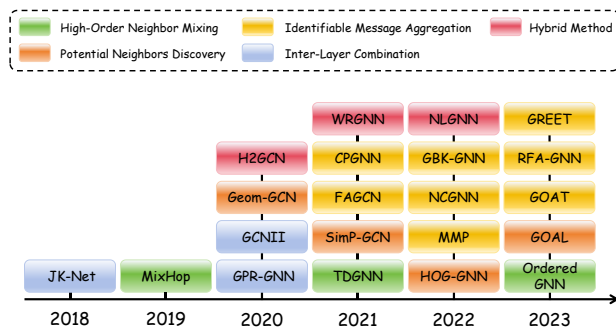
High-Order Neighbor Mixing
Identifiable Message Aggregation
Hybrid Method
Potential Neighbors Discovery
Inter-Layer Combination

JK-Net
MixHop
GPR-GNN
GCNII
Geom-GCN
H2GCN
TDGNN
SimP-GCN
FAGCN
CPGNN
WRGNN
HOG-GNN
MMP
NCGNN
GBK-GNN
NLGNN
Ordered GNN
GOAL
GOAT
RFA-GNN
GREET

2018
2019
2020
2021
2022
2023